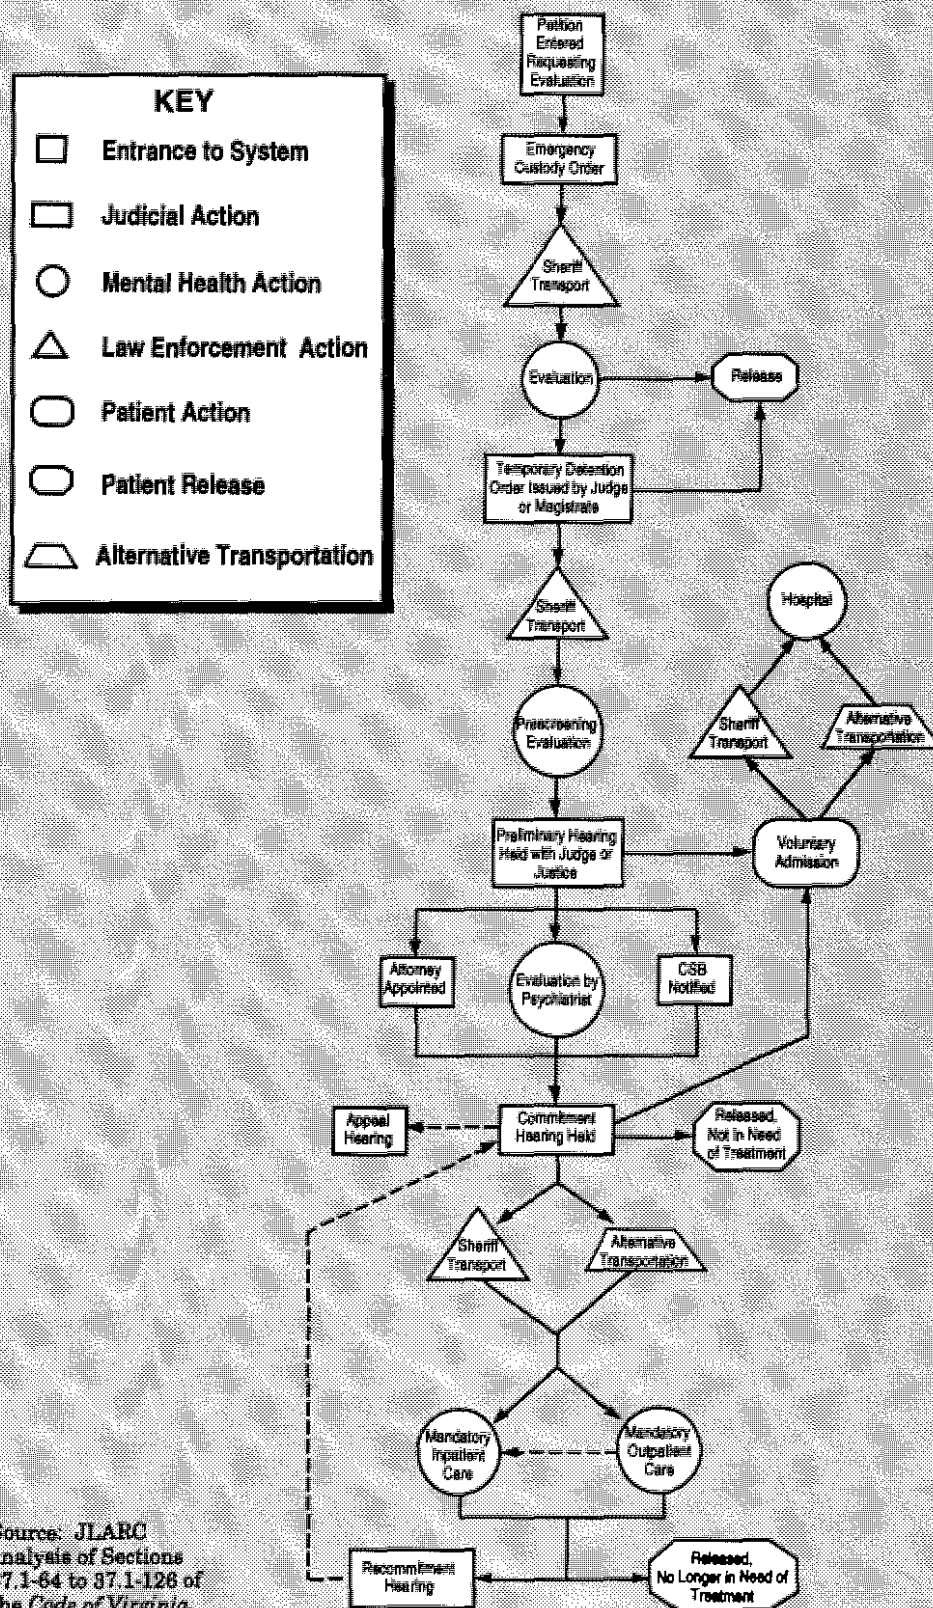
KEY
Entrance to System
Judicial Action
Mental Health Action
Law Enforcement Action
Patient Action
Patient Release
Alternative Transportation

Petition Entered Requesting Evaluation

Emergency Custody Order

Sheriff Transport

Evaluation

Release

Temporary Detention Order Issued by Judge or Magistrate

Sheriff Transport

Hospital

Sheriff Transport

Alternative Transportation

Prescreening Evaluation

Preliminary Hearing Held with Judge or Justice

Voluntary Admission

Attorney Appointed

Evaluation by Psychiatrist

CSB Notified

Appeal Hearing

Commitment Hearing Held

Released, Not in Need of Treatment

Sheriff Transport

Alternative Transportation

Mandatory Inpatient Care

Mandatory Outpatient Care

Source: JLARC analysis of Sections 37.1-64 to 37.1-126 of the Code of Virginia.

Recommitment Hearing

Released, No Longer in Need of Treatment